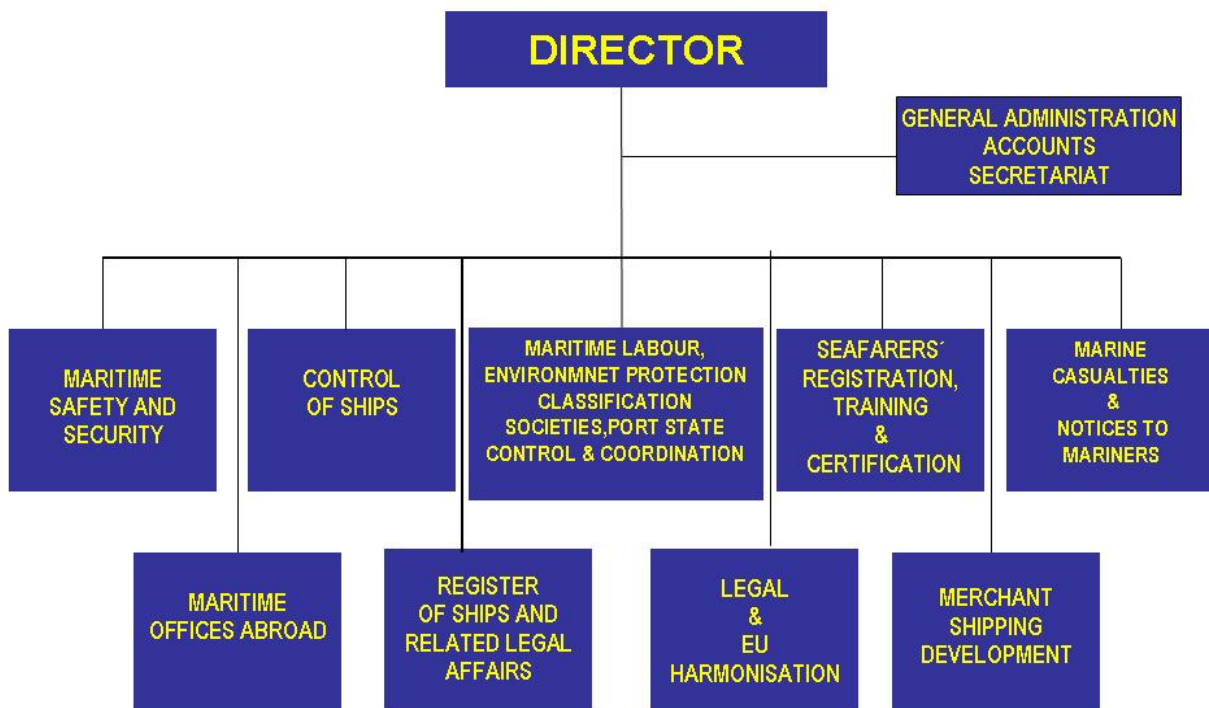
DIRECTOR

GENERAL ADMINISTRATION
ACCOUNTS
SECRETARIAT

MARITIME
SAFETY AND
SECURITY

CONTROL
OF SHIPS

MARITIME LABOUR,
ENVIRONMNET PROTECTION
CLASSIFICATION
SOCIETIES,PORT STATE
CONTROL & COORDINATION

SEAFARERS´
REGISTRATION,
TRAINING
&
CERTIFICATION

MARINE
CASUALTIES
&
NOTICES TO
MARINERS

MARITIME
OFFICES ABROAD

REGISTER
OF SHIPS AND
RELATED LEGAL
AFFAIRS

LEGAL
&
EU
HARMONISATION

MERCHANT
SHIPPING
DEVELOPMENT